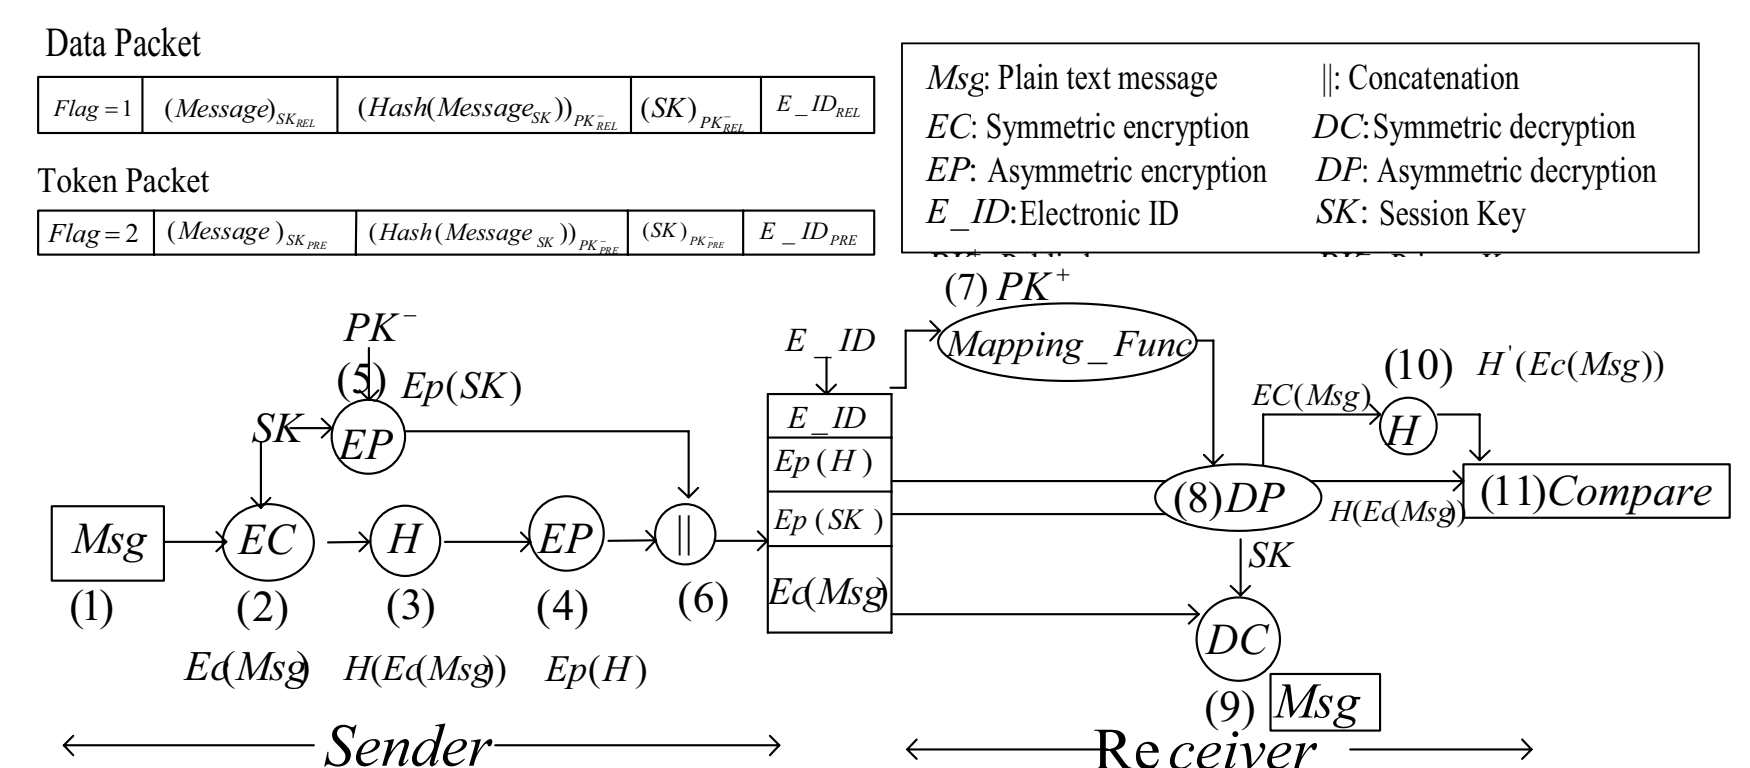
Data Packet

| $Flag=1$ | $(Message)_{SK_{REL}}$ | $(Hash(Message_{SK}))_{PK^{-}_{REL}}$ | $(SK)_{PK^{-}_{REL}}$ | $E\_ID_{REL}$ |
|---|---|---|---|---|

Token Packet

| $Flag=2$ | $(Message)_{SK_{PRE}}$ | $(Hash(Message_{SK}))_{PK^{-}_{PRE}}$ | $(SK)_{PK^{-}_{PRE}}$ | $E\_ID_{PRE}$ |
|---|---|---|---|---|

$Msg$: Plain text message
$||$: Concatenation
$EC$: Symmetric encryption
$DC$: Symmetric decryption
$EP$: Asymmetric encryption
$DP$: Asymmetric decryption
$E\_ID$: Electronic ID
$SK$: Session Key
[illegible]

(7) $PK^{+}$
$PK^{-}$
$E\_ID$
$Mapping\_Func$
(5) $Ep(SK)$
(10) $H^{'}(Ec(Msg))$
$EC(Msg)$
$SK$
$EP$
$E\_ID$
$H$
$Ep(H)$
(11)$Compare$
(8)$DP$
$Msg$
$EC$
$H$
$EP$
$||$
$Ep(SK)$
$H(Ec(Msg))$
$SK$
(1)
(2)
(3)
(4)
(6)
$Ec(Msg)$
$DC$
$Ec(Msg)$
$H(Ec(Msg))$
$Ep(H)$
(9) $Msg$
$Sender$
$Receiver$